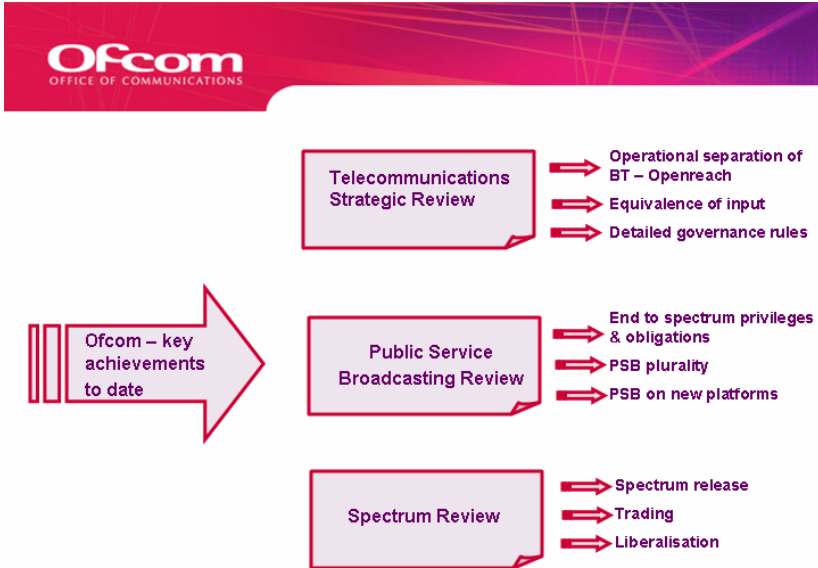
Ofcom
OFFICE OF COMMUNICATIONS

Ofcom – key achievements to date

Telecommunications Strategic Review

Operational separation of BT – Openreach

Equivalence of input

Detailed governance rules

Public Service Broadcasting Review

End to spectrum privileges & obligations

PSB plurality

PSB on new platforms

Spectrum Review

Spectrum release

Trading

Liberalisation